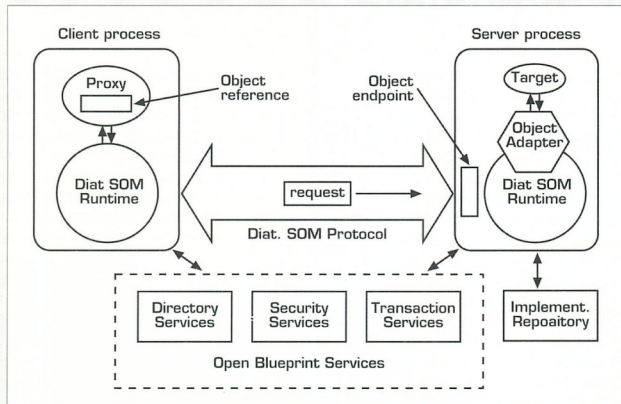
Client process

Server process

Proxy

Object reference

Object endpoint

Target

Object Adapter

Diat SOM Runtime

request

Diat SOM Runtime

Diat. SOM Protocol

Directory Services

Security Services

Transaction Services

Implement. Repoaitory

Open Blueprint Services